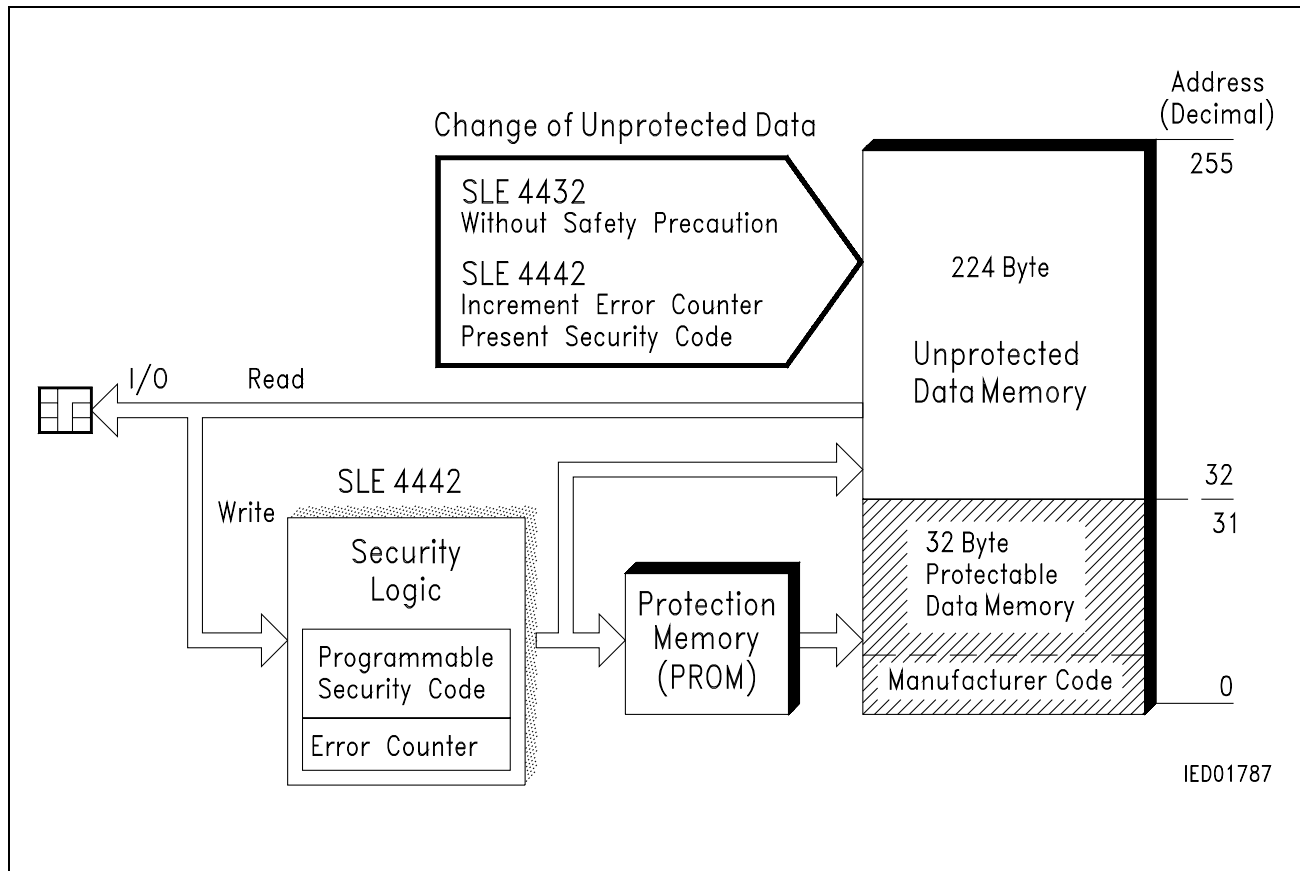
Change of Unprotected Data

SLE 4432
Without Safety Precaution

SLE 4442
Increment Error Counter
Present Security Code

Address (Decimal)

255

224 Byte

Unprotected Data Memory

I/O

Read

Write

SLE 4442

Security Logic

Programmable Security Code

Error Counter

Protection Memory (PROM)

32

31

32 Byte Protectable Data Memory

Manufacturer Code

0

IED01787